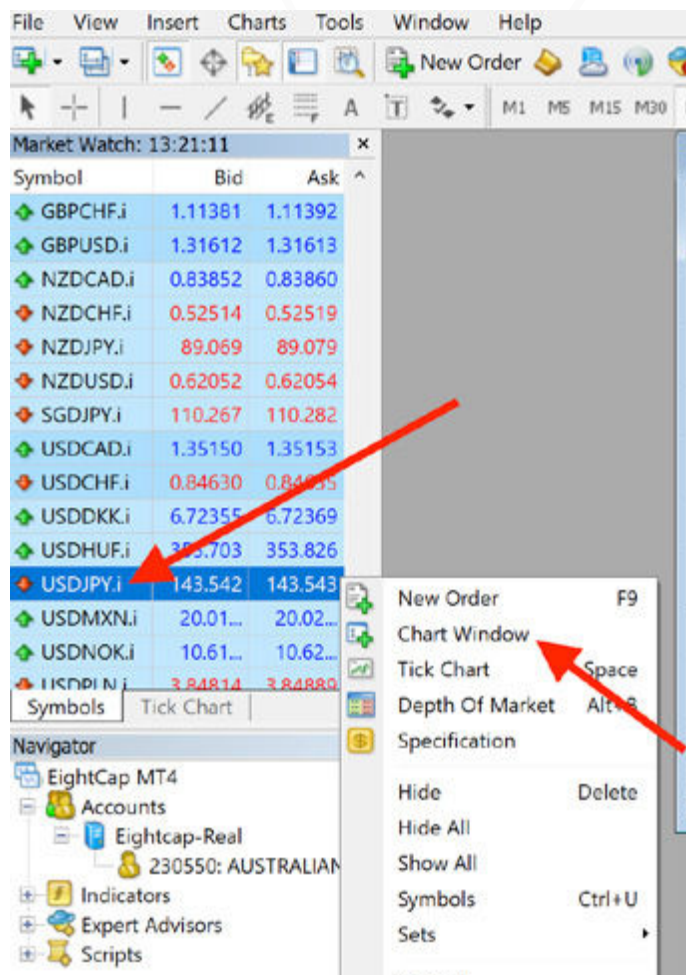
File View Insert Charts Tools Window Help

New Order

M1 M5 M15 M30

Market Watch: 13:21:11

| Symbol | Bid | Ask |
|---|---|---|
| GBPCHF.i | 1.11381 | 1.11392 |
| GBPUSD.i | 1.31612 | 1.31613 |
| NZDCAD.i | 0.83852 | 0.83860 |
| NZDCHF.i | 0.52514 | 0.52519 |
| NZDJPY.i | 89.069 | 89.079 |
| NZDUSD.i | 0.62052 | 0.62054 |
| SGDJPY.i | 110.267 | 110.282 |
| USDCAD.i | 1.35150 | 1.35153 |
| USDCHF.i | 0.84630 | 0.84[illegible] |
| USDDKK.i | 6.72355 | 6.72369 |
| USDHUF.i | 3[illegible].703 | 353.826 |
| USDJPY.i | 143.542 | 143.543 |
| USDMXN.i | 20.01... | 20.02... |
| USDNOK.i | 10.61... | 10.62... |
| USDPLN.i | 3.84814 | 3.84889 |

Symbols Tick Chart

Navigator

EightCap MT4
Accounts
Eightcap-Real
230550: AUSTRALIAN
Indicators
Expert Advisors
Scripts

New Order F9
Chart Window
Tick Chart Space
Depth Of Market Alt+B
Specification
Hide Delete
Hide All
Show All
Symbols Ctrl+U
Sets